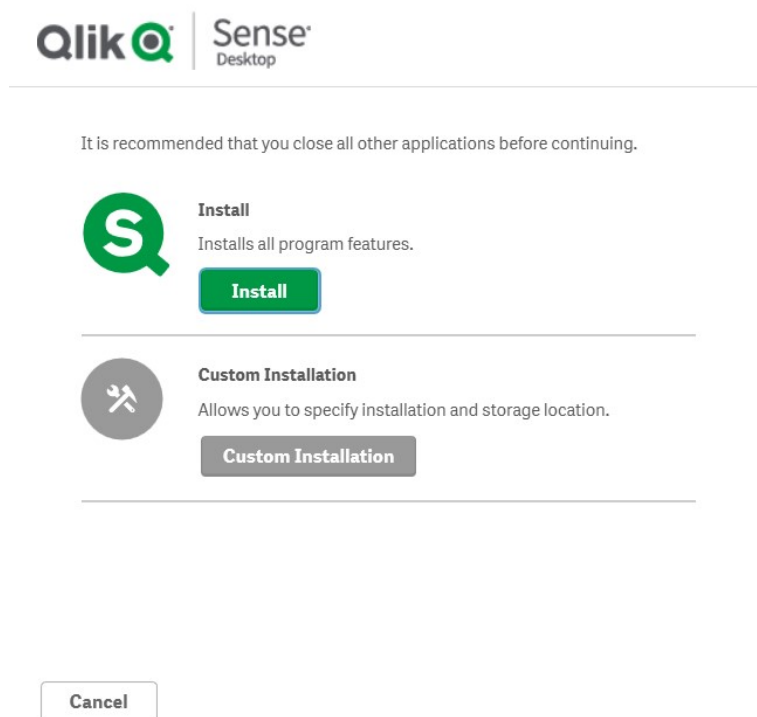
Qlik Sense Desktop

It is recommended that you close all other applications before continuing.

S

Install

Installs all program features.

Install

Custom Installation

Allows you to specify installation and storage location.

Custom Installation

Cancel